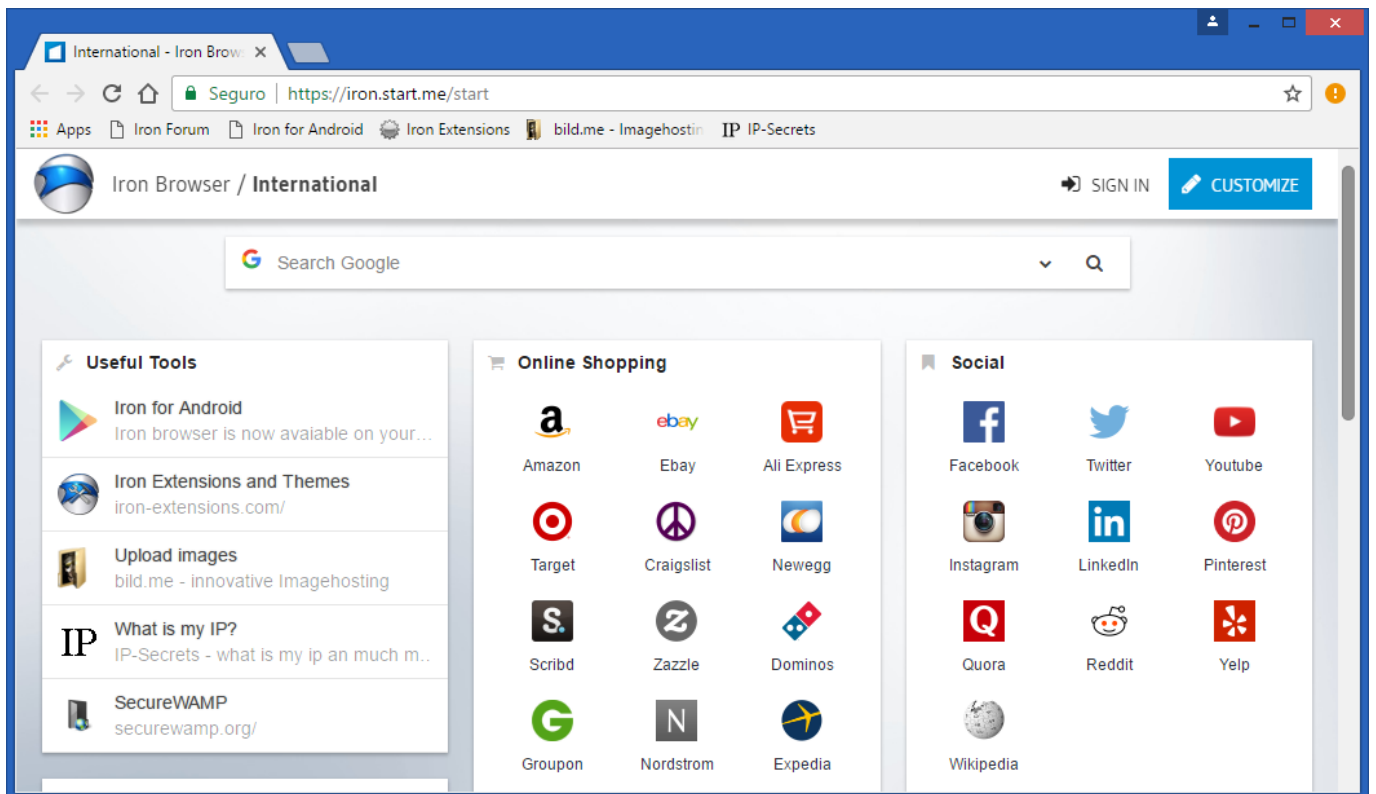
International - Iron Brow

Seguro https://iron.start.me/start

Apps Iron Forum Iron for Android Iron Extensions bild.me - Imagehostin IP IP-Secrets

Iron Browser / International

SIGN IN CUSTOMIZE

Search Google

Useful Tools

Iron for Android
Iron browser is now avaiable on your...

Iron Extensions and Themes
iron-extensions.com/

Upload images
bild.me - innovative Imagehosting

IP What is my IP?
IP-Secrets - what is my ip an much m...

SecureWAMP
securewamp.org/

Online Shopping

| Amazon | Ebay | Ali Express |
|---|---|---|
| Target | Craigslist | Newegg |
| Scribd | Zazzle | Dominos |
| Groupon | Nordstrom | Expedia |

Social

| Facebook | Twitter | Youtube |
|---|---|---|
| Instagram | LinkedIn | Pinterest |
| Quora | Reddit | Yelp |
| Wikipedia | | |